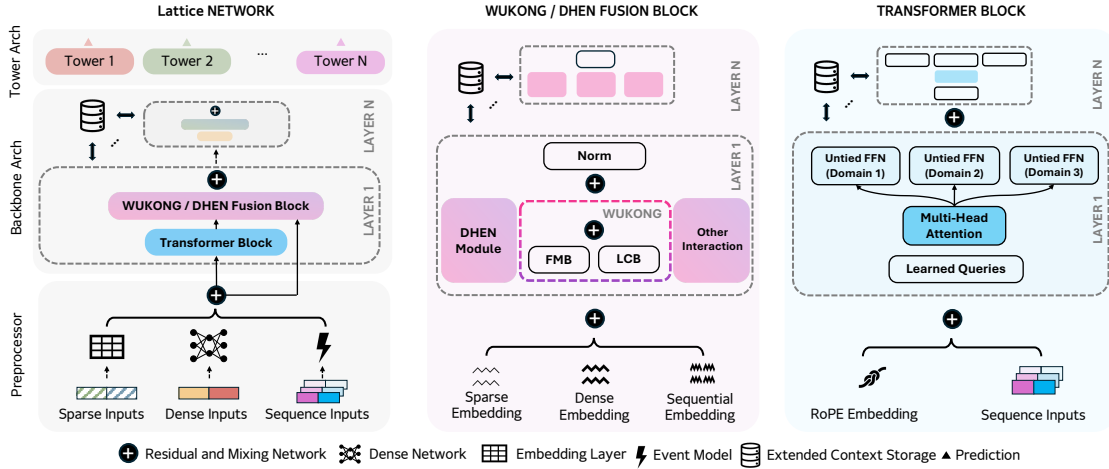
Lattice NETWORK

Tower Arch

Tower 1 Tower 2 ... Tower N

Backbone Arch

LAYER N

LAYER 1

WUKONG / DHEN Fusion Block

Transformer Block

Preprocessor

Sparse Inputs Dense Inputs Sequence Inputs

WUKONG / DHEN FUSION BLOCK

LAYER N

LAYER 1

Norm

DHEN Module

WUKONG

FMB LCB

Other Interaction

Sparse Embedding

Dense Embedding

Sequential Embedding

TRANSFORMER BLOCK

LAYER N

LAYER 1

Untied FFN (Domain 1)

Untied FFN (Domain 2)

Untied FFN (Domain 3)

Multi-Head Attention

Learned Queries

RoPE Embedding

Sequence Inputs

Residual and Mixing Network Dense Network Embedding Layer Event Model Extended Context Storage ▲ Prediction